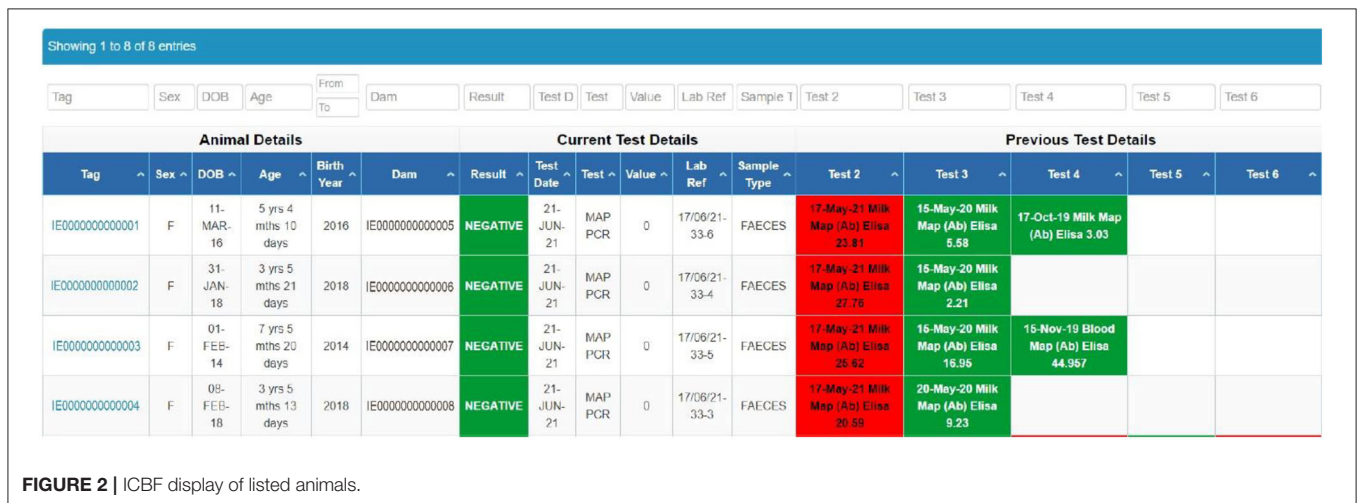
Showing 1 to 8 of 8 entries

Tag | Sex | DOB | Age | From | To | Dam | Result | Test D | Test | Value | Lab Ref | Sample T | Test 2 | Test 3 | Test 4 | Test 5 | Test 6

| Animal Details | | | | | | Current Test Details | | | | | | Previous Test Details | | | | |
|---|---|---|---|---|---|---|---|---|---|---|---|---|---|---|---|---|
| Tag | Sex | DOB | Age | Birth Year | Dam | Result | Test Date | Test | Value | Lab Ref | Sample Type | Test 2 | Test 3 | Test 4 | Test 5 | Test 6 |
| IE0000000000001 | F | 11-MAR-16 | 5 yrs 4 mths 10 days | 2016 | IE0000000000005 | NEGATIVE | 21-JUN-21 | MAP PCR | 0 | 17/06/21-33-6 | FAECES | 17-May-21 Milk Map (Ab) Elisa 23.81 | 15-May-20 Milk Map (Ab) Elisa 5.58 | 17-Oct-19 Milk Map (Ab) Elisa 3.03 | | |
| IE0000000000002 | F | 31-JAN-18 | 3 yrs 5 mths 21 days | 2018 | IE0000000000006 | NEGATIVE | 21-JUN-21 | MAP PCR | 0 | 17/06/21-33-4 | FAECES | 17-May-21 Milk Map (Ab) Elisa 27.76 | 15-May-20 Milk Map (Ab) Elisa 2.21 | | | |
| IE0000000000003 | F | 01-FEB-14 | 7 yrs 5 mths 20 days | 2014 | IE0000000000007 | NEGATIVE | 21-JUN-21 | MAP PCR | 0 | 17/06/21-33-5 | FAECES | 17-May-21 Milk Map (Ab) Elisa 25.62 | 15-May-20 Milk Map (Ab) Elisa 16.95 | 15-Nov-19 Blood Map (Ab) Elisa 44.957 | | |
| IE0000000000004 | F | 08-FEB-18 | 3 yrs 5 mths 13 days | 2018 | IE0000000000008 | NEGATIVE | 21-JUN-21 | MAP PCR | 0 | 17/06/21-33-3 | FAECES | 17-May-21 Milk Map (Ab) Elisa 20.59 | 20-May-20 Milk Map (Ab) Elisa 9.23 | | | |

FIGURE 2 | ICBF display of listed animals.